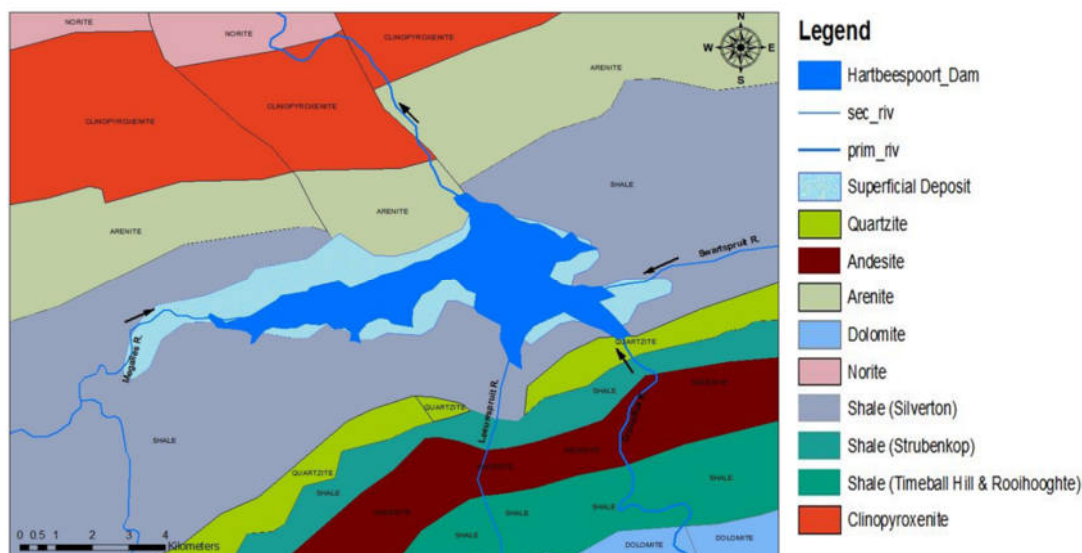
NORITE
NORITE
CLINOPYROXENITE
CLINOPYROXENITE
CLINOPYROXENITE
ARENITE
ARENITE
ARENITE
SHALE
Swartspruit R.
Magalies R.
QUARTZITE
SHALE
Leeuwspruit R.
QUARTZITE
QUARTZITE
SHALE
SHALE
SHALE
DOLOMITE
DOLOMITE
N
W
E
S
0 0.5 1 2 3 4 Kilometers

Legend
Hartbeespoort_Dam
sec_riv
prim_riv
Superficial Deposit
Quartzite
Andesite
Arenite
Dolomite
Norite
Shale (Silverton)
Shale (Strubenkop)
Shale (Timeball Hill & Rooihooghte)
Clinopyroxenite